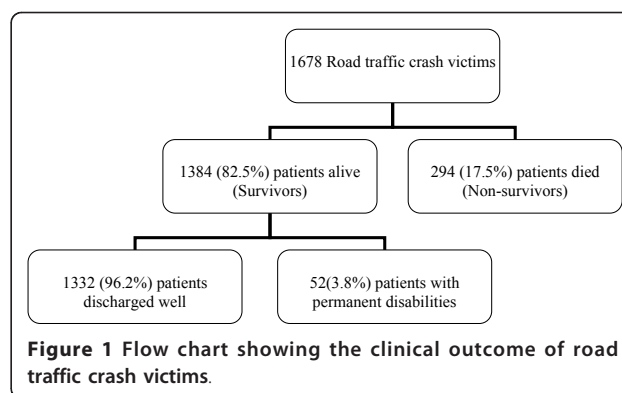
1678 Road traffic crash victims

1384 (82.5%) patients alive (Survivors)

294 (17.5%) patients died (Non-survivors)

1332 (96.2%) patients discharged well

52(3.8%) patients with permanent disabilities

**Figure 1** Flow chart showing the clinical outcome of road traffic crash victims.